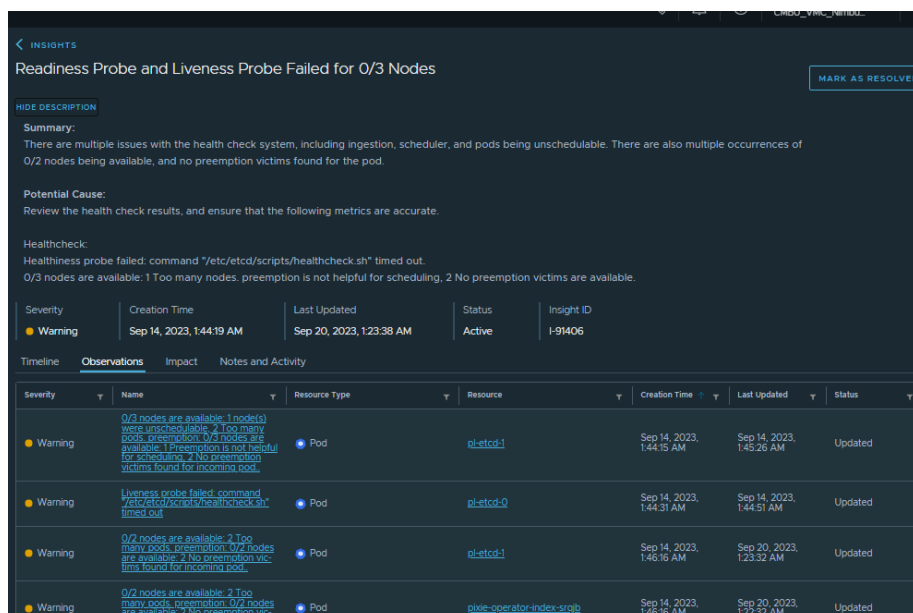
CMBU_VMC_Nimbu...

INSIGHTS

Readiness Probe and Liveness Probe Failed for 0/3 Nodes

MARK AS RESOLVE

HIDE DESCRIPTION

Summary:
There are multiple issues with the health check system, including ingestion, scheduler, and pods being unschedulable. There are also multiple occurrences of 0/2 nodes being available, and no preemption victims found for the pod.

Potential Cause:
Review the health check results, and ensure that the following metrics are accurate.

Healthcheck:
Healthiness probe failed: command "/etc/etcd/scripts/healthcheck.sh" timed out.
0/3 nodes are available: 1 Too many nodes. preemption is not helpful for scheduling, 2 No preemption victims are available.

| Severity | Creation Time | Last Updated | Status | Insight ID |
|---|---|---|---|---|
| Warning | Sep 14, 2023, 1:44:19 AM | Sep 20, 2023, 1:23:38 AM | Active | I-91406 |

Timeline Observations Impact Notes and Activity

| Severity | Name | Resource Type | Resource | Creation Time | Last Updated | Status |
|---|---|---|---|---|---|---|
| Warning | 0/3 nodes are available: 1 node(s) were unschedulable, 2 Too many pods. preemption: 0/3 nodes are available: 1 Preemption is not helpful for scheduling, 2 No preemption victims found for incoming pod. | Pod | pl-etcd-1 | Sep 14, 2023, 1:44:15 AM | Sep 14, 2023, 1:45:26 AM | Updated |
| Warning | Liveness probe failed: command "/etc/etcd/scripts/healthcheck.sh" timed out | Pod | pl-etcd-0 | Sep 14, 2023, 1:44:31 AM | Sep 14, 2023, 1:44:51 AM | Updated |
| Warning | 0/2 nodes are available: 2 Too many pods. preemption: 0/2 nodes are available: 2 No preemption victims found for incoming pod. | Pod | pl-etcd-1 | Sep 14, 2023, 1:46:16 AM | Sep 20, 2023, 1:23:32 AM | Updated |
| Warning | 0/2 nodes are available: 2 Too many pods. preemption: 0/2 nodes are available: 2 No preemption vic- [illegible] | Pod | pixie-operator-index-srqjb | Sep 14, 2023, 1:46:16 AM | Sep 20, 2023, 1:22:32 AM | Updated |